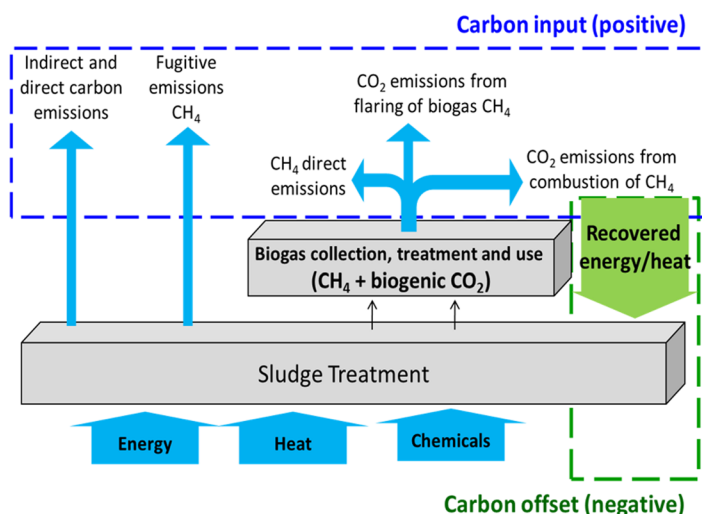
Carbon input (positive)

Indirect and direct carbon emissions

Fugitive emissions $CH_4$

$CO_2$ emissions from flaring of biogas $CH_4$

$CH_4$ direct emissions

$CO_2$ emissions from combustion of $CH_4$

Biogas collection, treatment and use
($CH_4$ + biogenic $CO_2$)

Recovered energy/heat

Sludge Treatment

Energy

Heat

Chemicals

Carbon offset (negative)